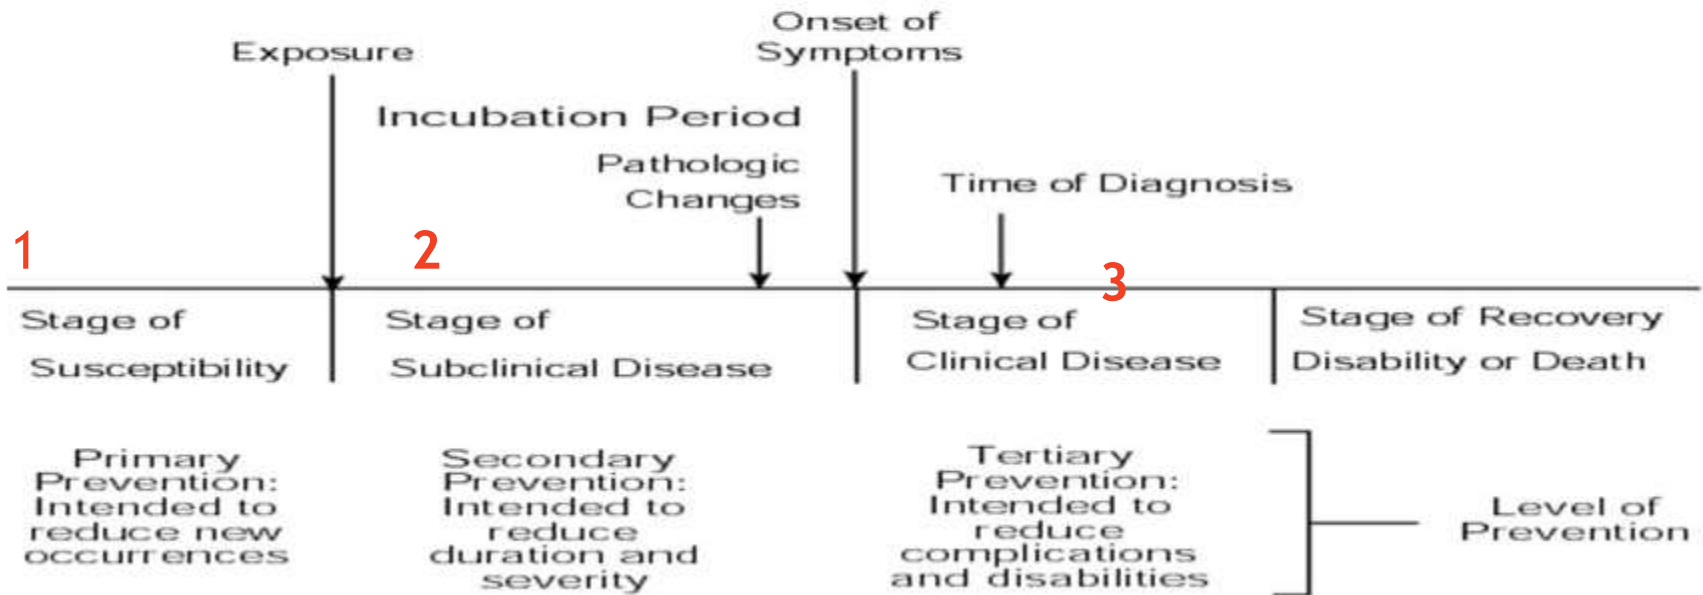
Onset of Symptoms

Exposure

Incubation Period

Pathologic Changes

Time of Diagnosis

1

2

3

Stage of Susceptibility

Stage of Subclinical Disease

Stage of Clinical Disease

Stage of Recovery Disability or Death

Primary Prevention: Intended to reduce new occurrences

Secondary Prevention: Intended to reduce duration and severity

Tertiary Prevention: Intended to reduce complications and disabilities

Level of Prevention